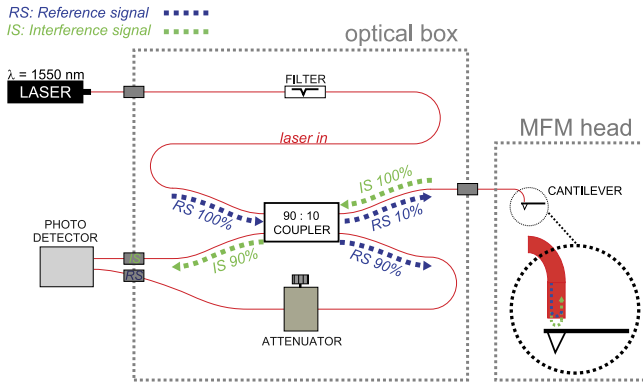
RS: Reference signal
IS: Interference signal

optical box

λ = 1550 nm
LASER

FILTER

laser in

MFM head

IS 100%
RS 100%
90 : 10 COUPLER
RS 10%
CANTILEVER

PHOTO DETECTOR
IS
RS
IS 90%
RS 90%

ATTENUATOR